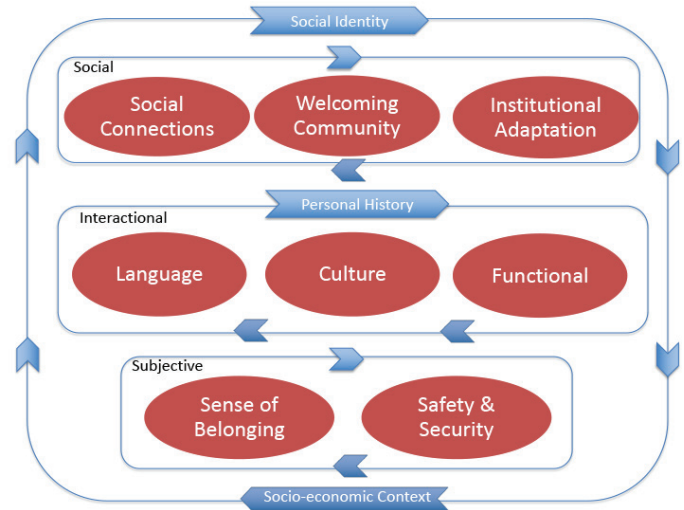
Social Identity

Social

Social Connections

Welcoming Community

Institutional Adaptation

Personal History

Interactional

Language

Culture

Functional

Subjective

Sense of Belonging

Safety & Security

Socio-economic Context